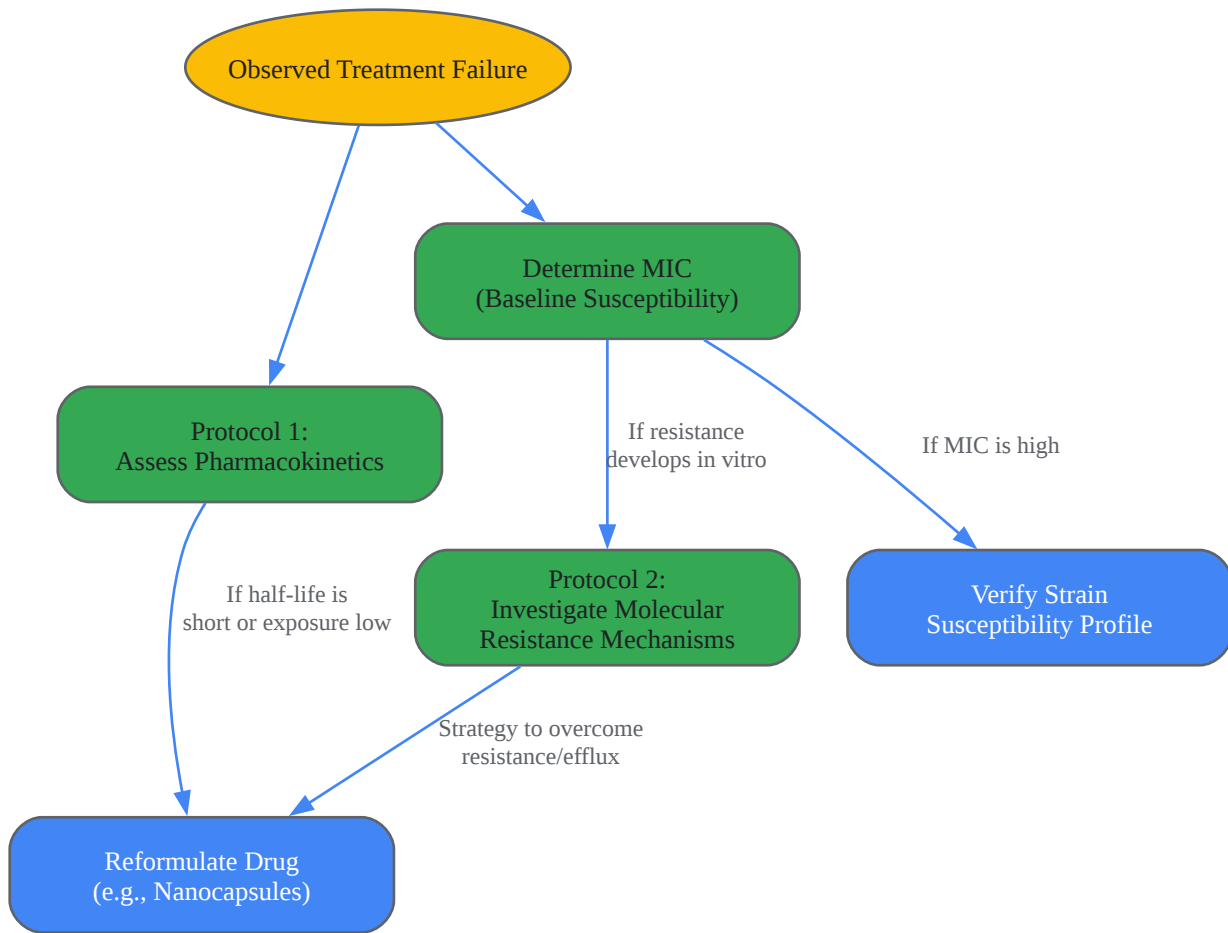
Observed Treatment Failure

Determine MIC
(Baseline Susceptibility)

Protocol 1:
Assess Pharmacokinetics

If resistance
develops in vitro

If MIC is high

If half-life is
short or exposure low

Protocol 2:
Investigate Molecular
Resistance Mechanisms

Verify Strain
Susceptibility Profile

Strategy to overcome
resistance/efflux

Reformulate Drug
(e.g., Nanocapsules)